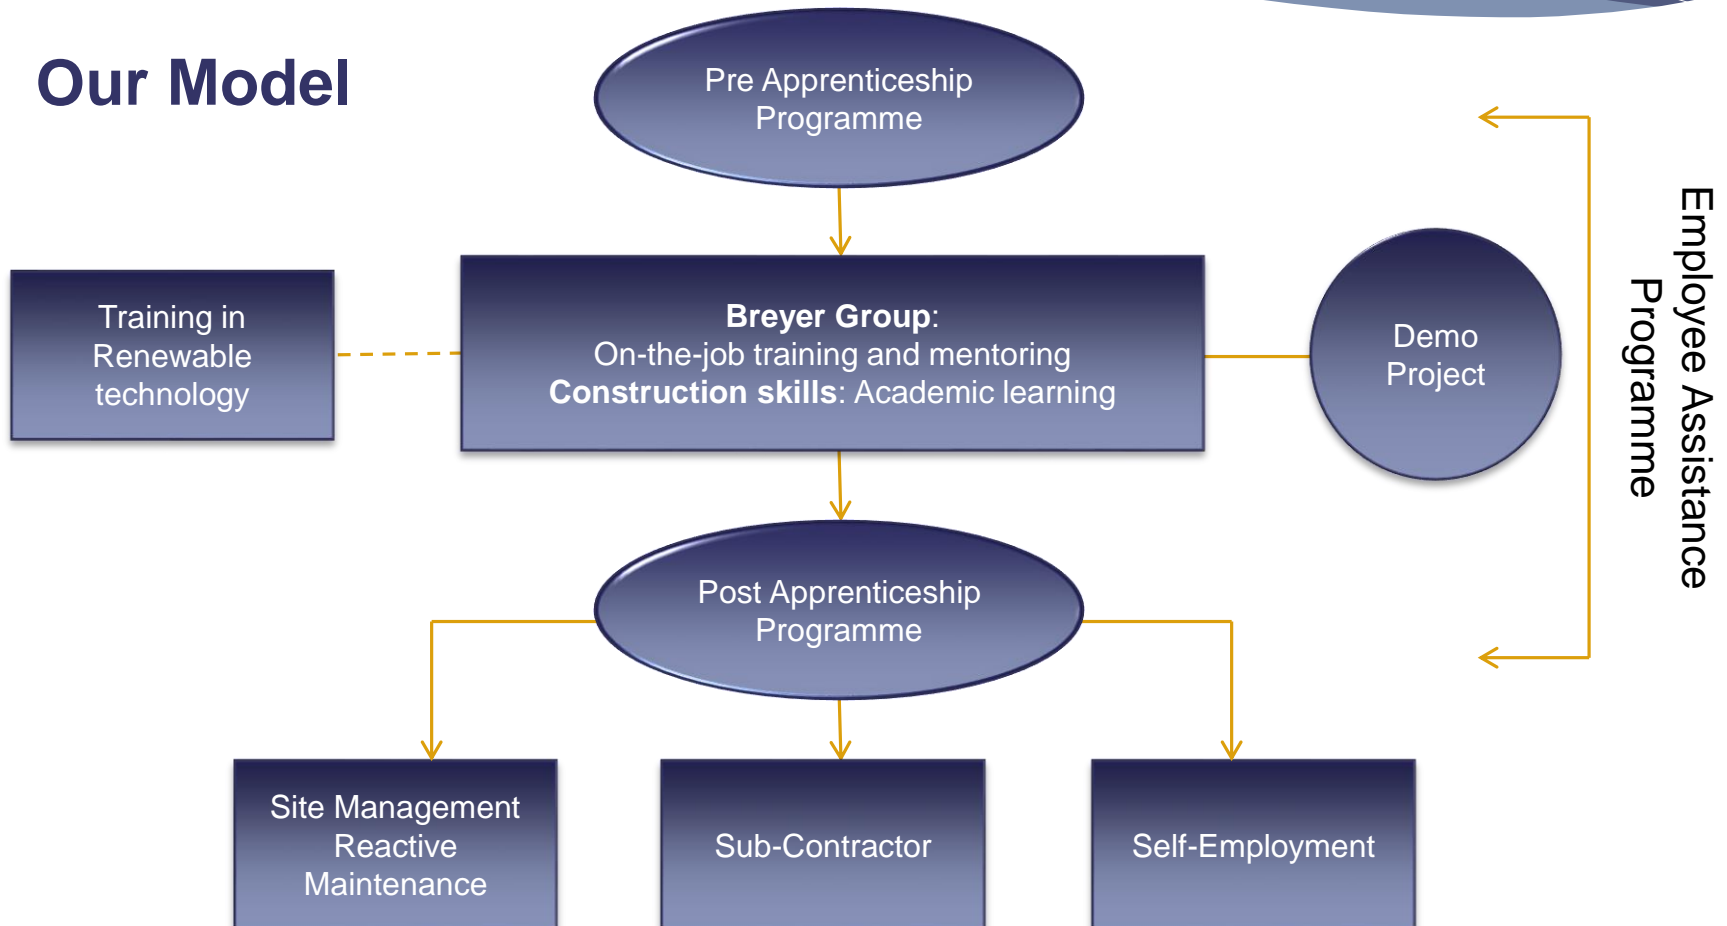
Our Model

Pre Apprenticeship Programme

Training in Renewable technology

**Breyer Group**:
On-the-job training and mentoring
**Construction skills**: Academic learning

Demo Project

Employee Assistance Programme

Post Apprenticeship Programme

Site Management Reactive Maintenance

Sub-Contractor

Self-Employment